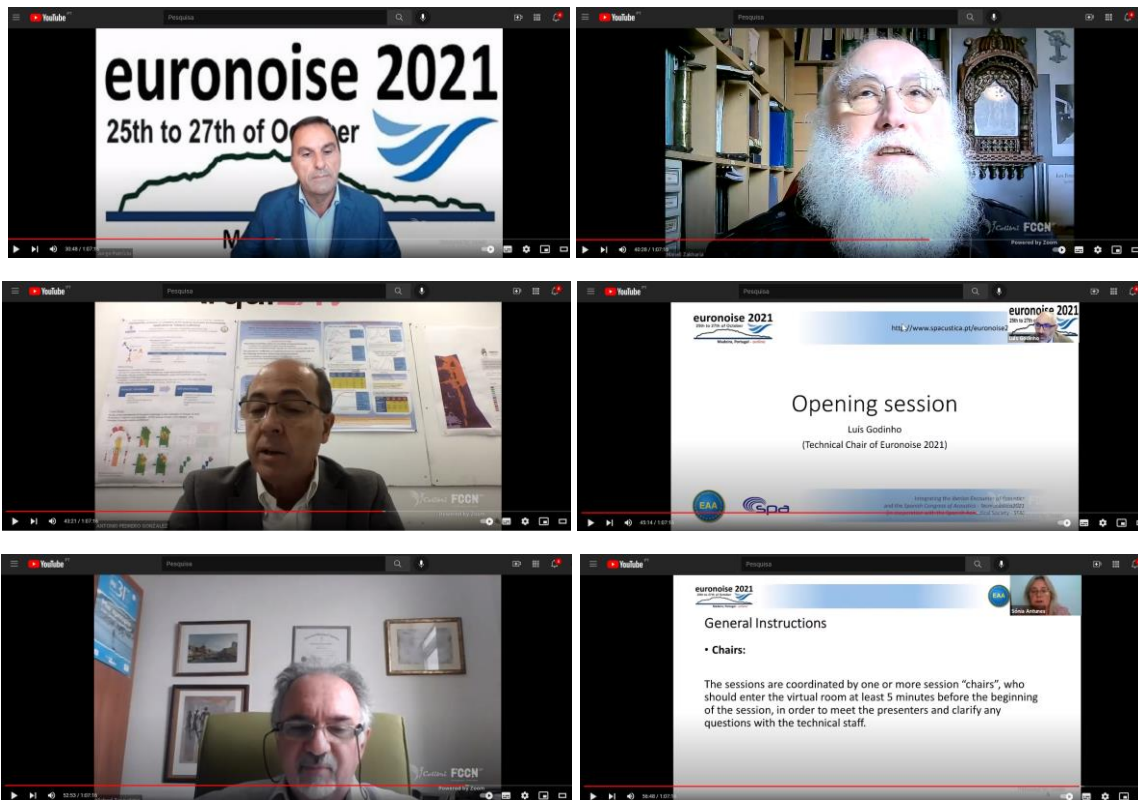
YouTube Pesquisa

euronoise 2021
25th to 27th of O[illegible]ber
M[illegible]

30:48 / 1:07:19

YouTube Pesquisa

FCCN
Powered by Zoom

40:28 / 1:07:19

YouTube Pesquisa

FCCN
Powered by Zoom

43:21 / 1:07:19

YouTube Pesquisa

euronoise 2021
25th to 27th of October
Madeira, Portugal

http://www.spacustica.pt/euronoise2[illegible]

euronoise 2021
Luís Godinho

Opening session
Luís Godinho
(Technical Chair of Euronoise 2021)

EAA
spa

45:14 / 1:07:19

YouTube Pesquisa

FCCN
Powered by Zoom

52:53 / 1:07:19

YouTube Pesquisa

euronoise 2021
EAA
Sónia Antunes

General Instructions

• Chairs:

The sessions are coordinated by one or more session "chairs", who should enter the virtual room at least 5 minutes before the beginning of the session, in order to meet the presenters and clarify any questions with the technical staff.

56:40 / 1:07:19